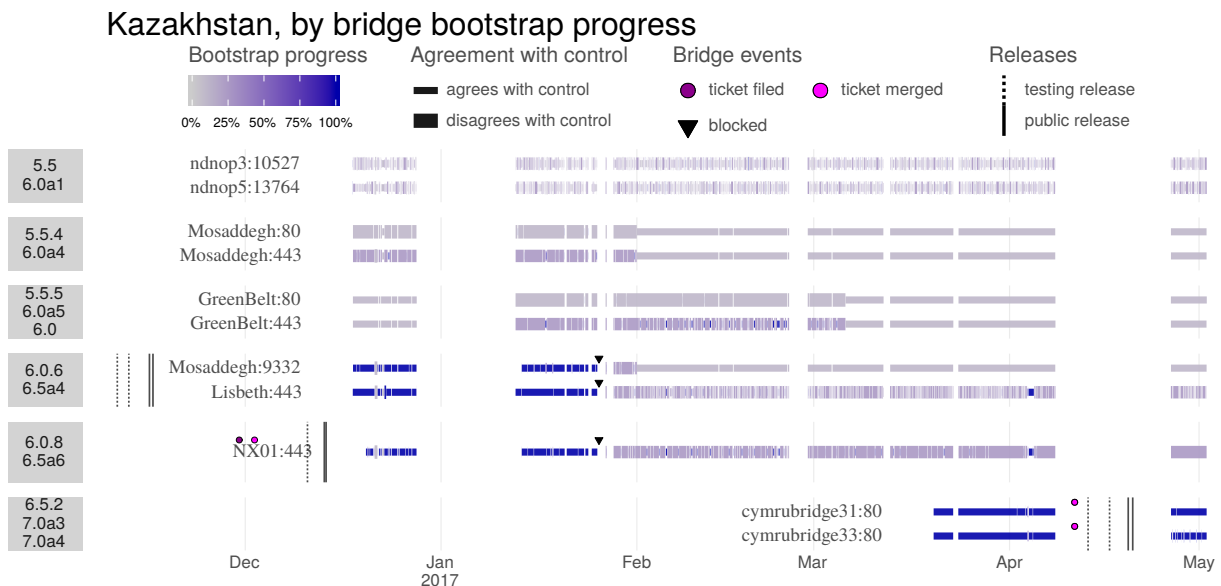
Kazakhstan, by bridge bootstrap progress

Bootstrap progress
0% 25% 50% 75% 100%

Agreement with control
agrees with control
disagrees with control

Bridge events
ticket filed
ticket merged
blocked

Releases
testing release
public release

5.5
6.0a1
ndnop3:10527
ndnop5:13764

5.5.4
6.0a4
Mosaddegh:80
Mosaddegh:443

5.5.5
6.0a5
6.0
GreenBelt:80
GreenBelt:443

6.0.6
6.5a4
Mosaddegh:9332
Lisbeth:443

6.0.8
6.5a6
NX01:443

6.5.2
7.0a3
7.0a4
cymrubridge31:80
cymrubridge33:80

Dec
Jan
2017
Feb
Mar
Apr
May